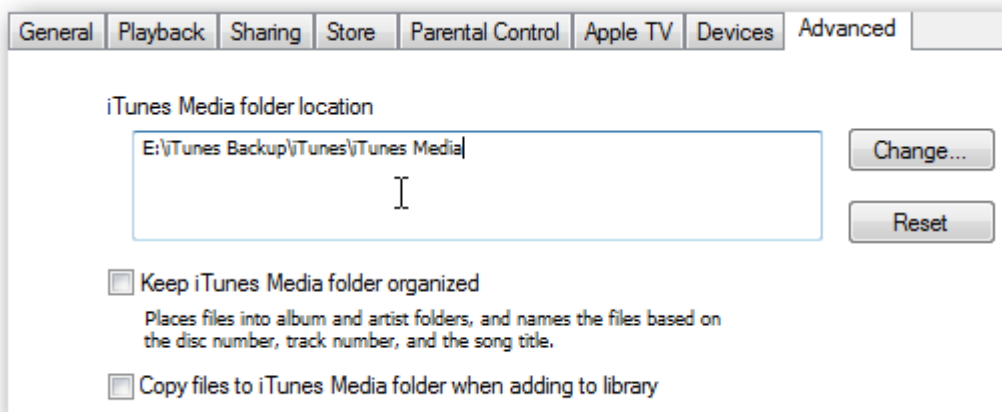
General | Playback | Sharing | Store | Parental Control | Apple TV | Devices | Advanced

iTunes Media folder location

E:\iTunes Backup\iTunes\iTunes Media

Change...

Reset

Keep iTunes Media folder organized

Places files into album and artist folders, and names the files based on the disc number, track number, and the song title.

Copy files to iTunes Media folder when adding to library